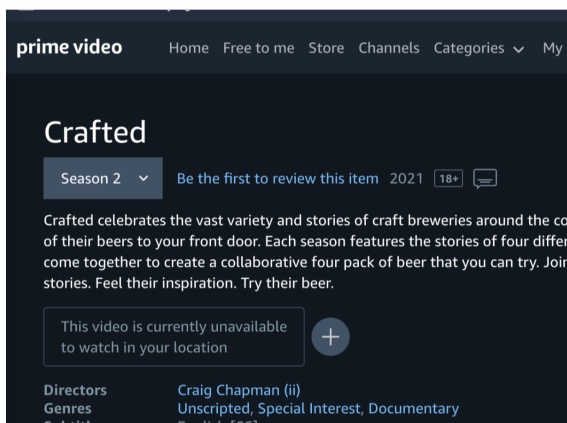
prime video Home Free to me Store Channels Categories My

Crafted

Season 2 Be the first to review this item 2021 18+

Crafted celebrates the vast variety and stories of craft breweries around the co of their beers to your front door. Each season features the stories of four differ come together to create a collaborative four pack of beer that you can try. Joi stories. Feel their inspiration. Try their beer.

This video is currently unavailable to watch in your location

Directors Craig Chapman (ii)
Genres Unscripted, Special Interest, Documentary